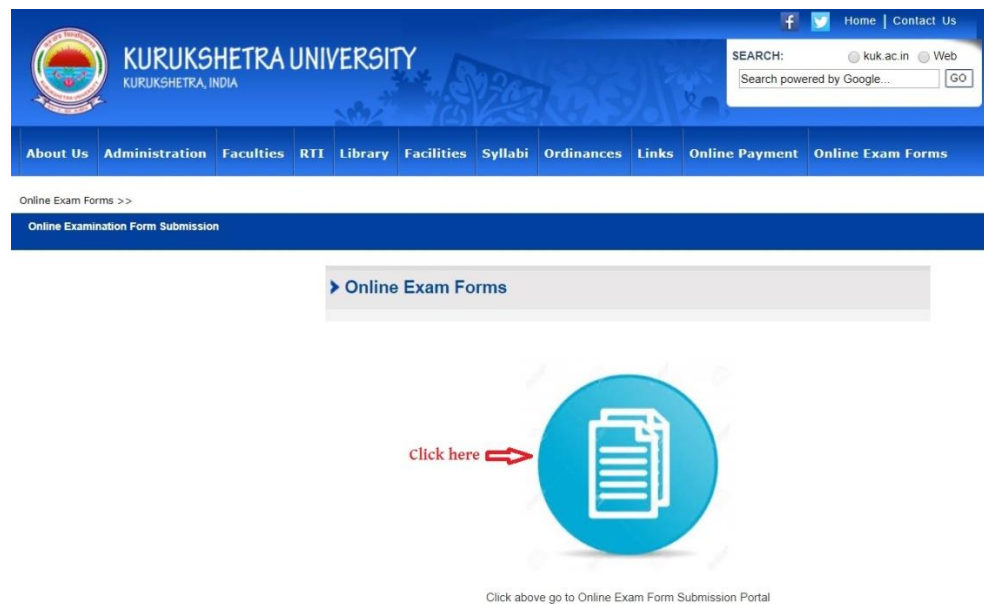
f Home | Contact Us

KURUKSHETRA UNIVERSITY
KURUKSHETRA, INDIA

SEARCH: kuk.ac.in Web
Search powered by Google... GO

About Us Administration Faculties RTI Library Facilities Syllabi Ordinances Links Online Payment Online Exam Forms

Online Exam Forms >>

Online Examination Form Submission

Online Exam Forms

Click here

Click above go to Online Exam Form Submission Portal